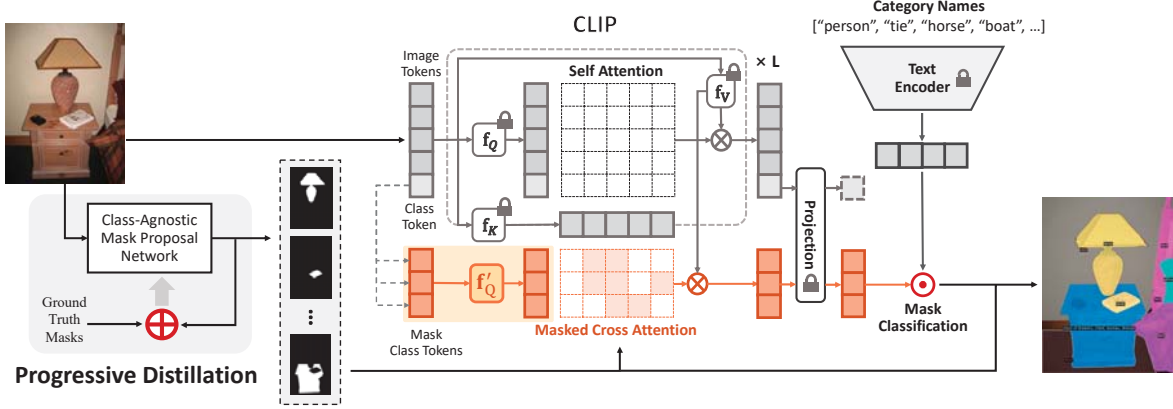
CLIP

Category Names
["person", "tie", "horse", "boat", ...]

Image Tokens

Self Attention

$\mathbf{f_V}$

× L

Text Encoder

$\mathbf{f_Q}$

Class Token

$\mathbf{f_K}$

Projection

Class-Agnostic Mask Proposal Network

$\mathbf{f'_Q}$

Ground Truth Masks

⋮

Mask Class Tokens

Masked Cross Attention

Mask Classification

Progressive Distillation